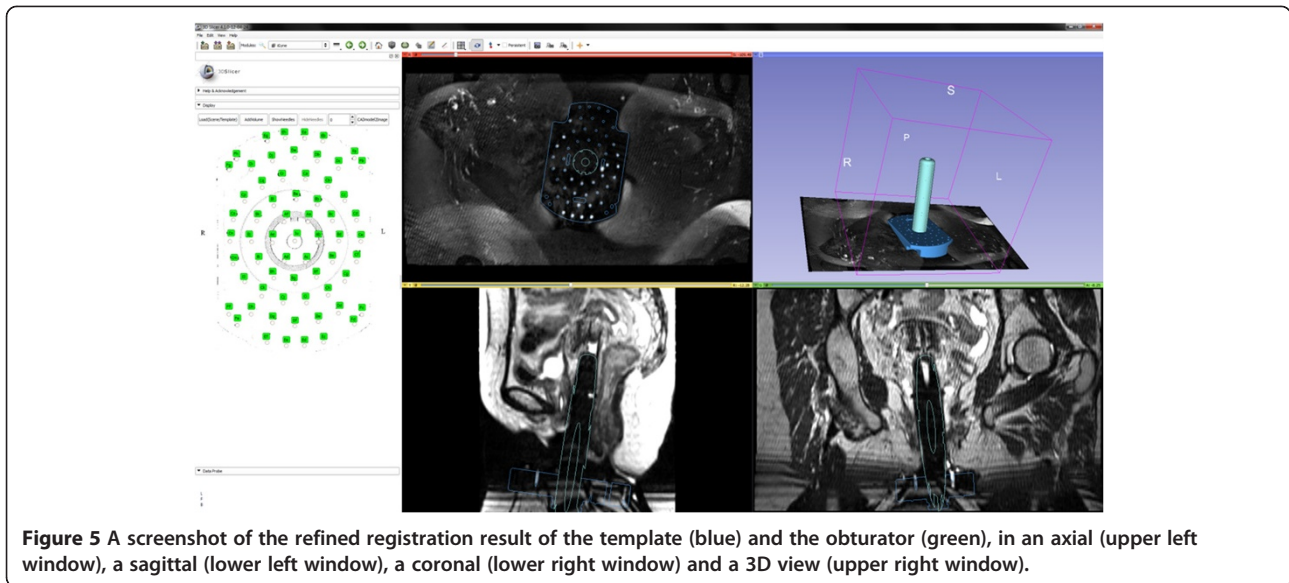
File Edit View Help

Modules:

3DSlicer

Help & Acknowledgement

Display

LoadSceneTemplate AddVolume ShowNeedles CADModel2Image

R

L

S

P

R

L

Data Probe

Figure 5 A screenshot of the refined registration result of the template (blue) and the obturator (green), in an axial (upper left window), a sagittal (lower left window), a coronal (lower right window) and a 3D view (upper right window).